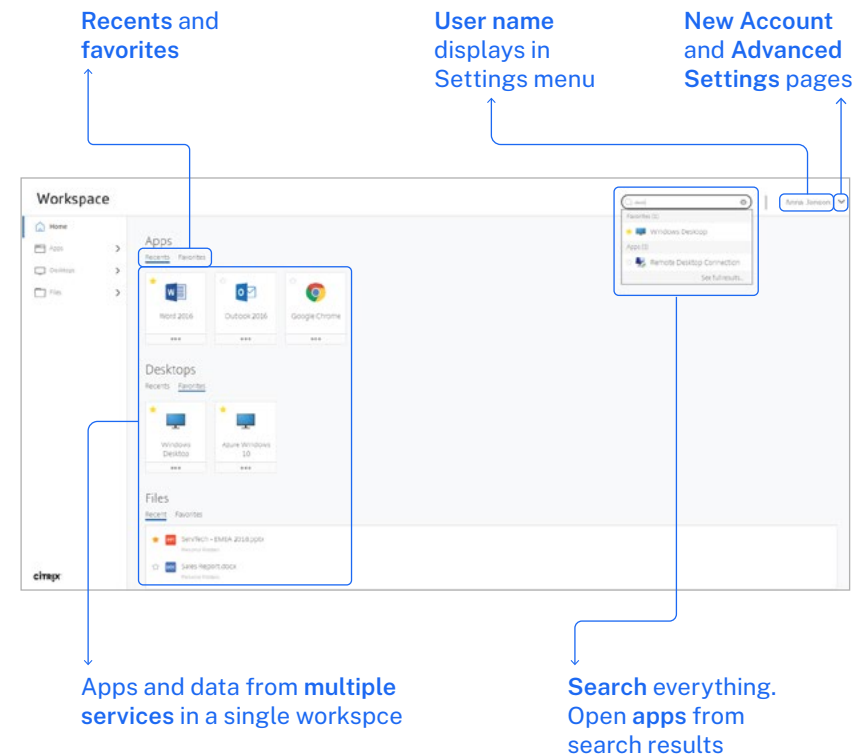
Recents and favorites

User name displays in Settings menu

New Account and Advanced Settings pages

Workspace

Home
Apps
Desktops
Files

Apps
Recents Favorites
Word 2016
Outlook 2016
Google Chrome

Desktops
Recents Favorites
Windows Desktop
Azure Windows 10

Files
Recent Favorites
SerVTech - EMEA 2018.pptx
Sales Report.docx

citrix

Favorites (1)
Windows Desktop
Apps (1)
Remote Desktop Connection
See full results

Anna Jameson

Apps and data from multiple services in a single workspce

Search everything. Open apps from search results